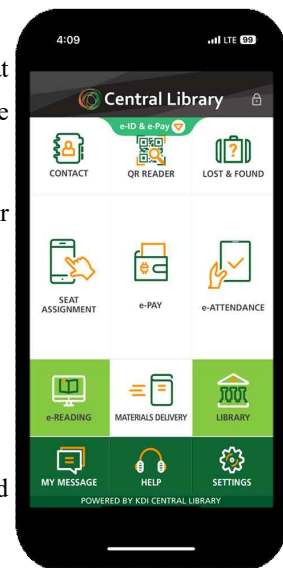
t
e
r
d

4:09
LTE 99

Central Library

e-ID & e-Pay

CONTACT
QR READER
LOST & FOUND

SEAT ASSIGNMENT
e-PAY
e-ATTENDANCE

e-READING
MATERIALS DELIVERY
LIBRARY

MY MESSAGE
HELP
SETTINGS

POWERED BY KDI CENTRAL LIBRARY